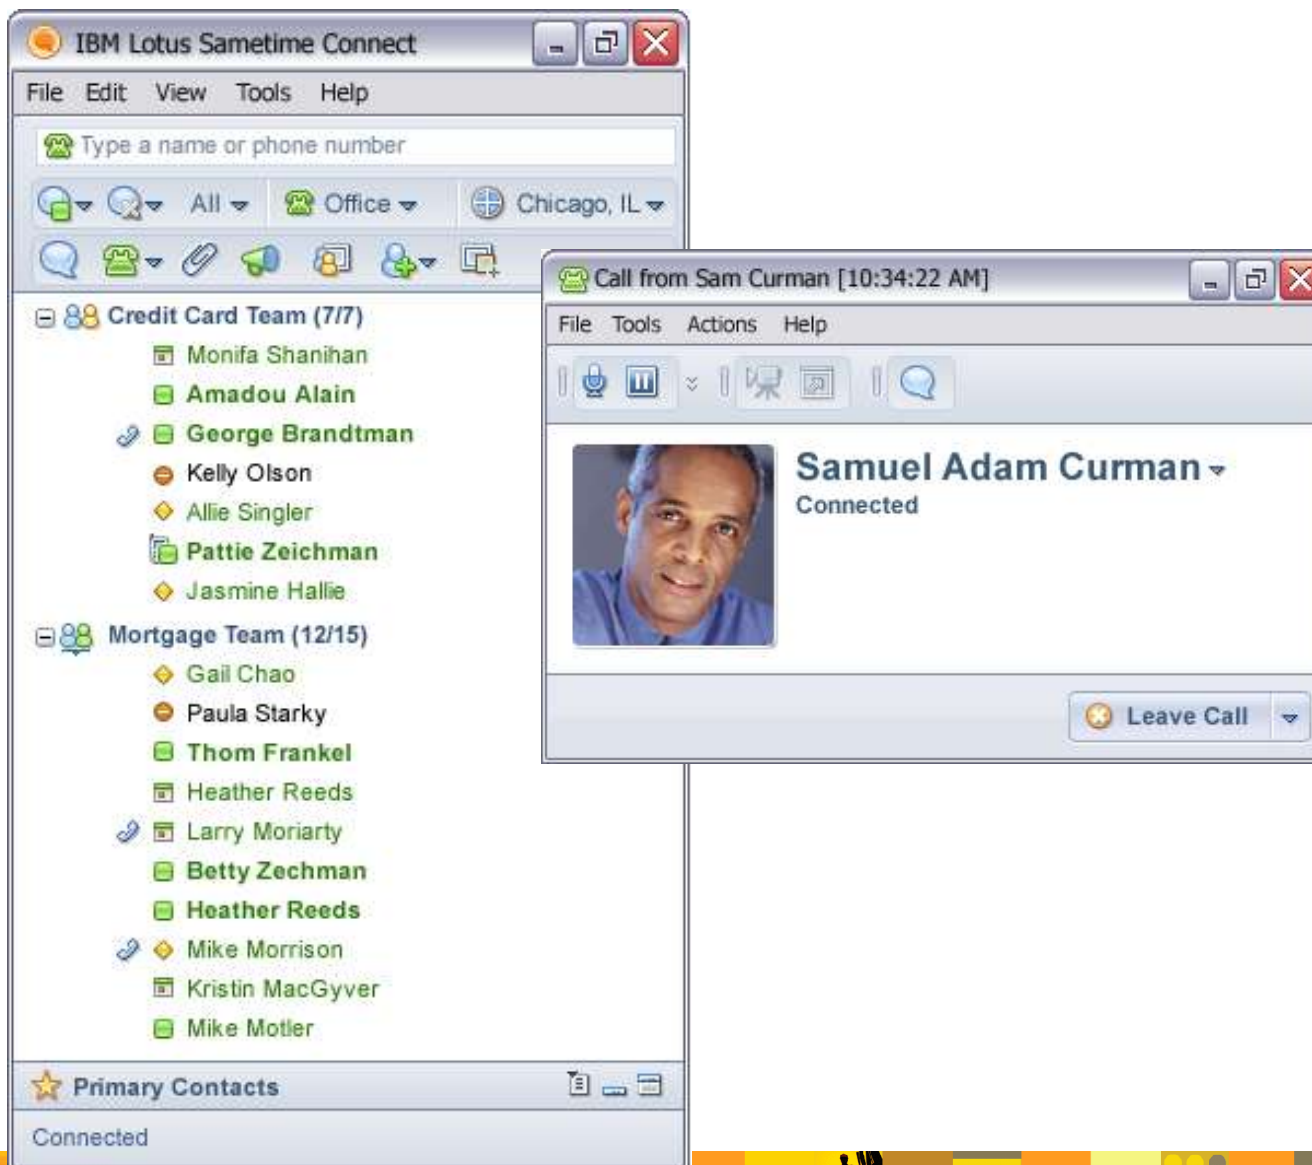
IBM Lotus Sametime Connect

File Edit View Tools Help

Type a name or phone number

All Office Chicago, IL

Credit Card Team (7/7)
Monifa Shanihan
Amadou Alain
George Brandtman
Kelly Olson
Allie Singler
Pattie Zeichman
Jasmine Hallie
Mortgage Team (12/15)
Gail Chao
Paula Starky
Thom Frankel
Heather Reeds
Larry Moriarty
Betty Zechman
Heather Reeds
Mike Morrison
Kristin MacGyver
Mike Motler

Primary Contacts

Connected

Call from Sam Curman [10:34:22 AM]

File Tools Actions Help

Samuel Adam Curman
Connected

Leave Call